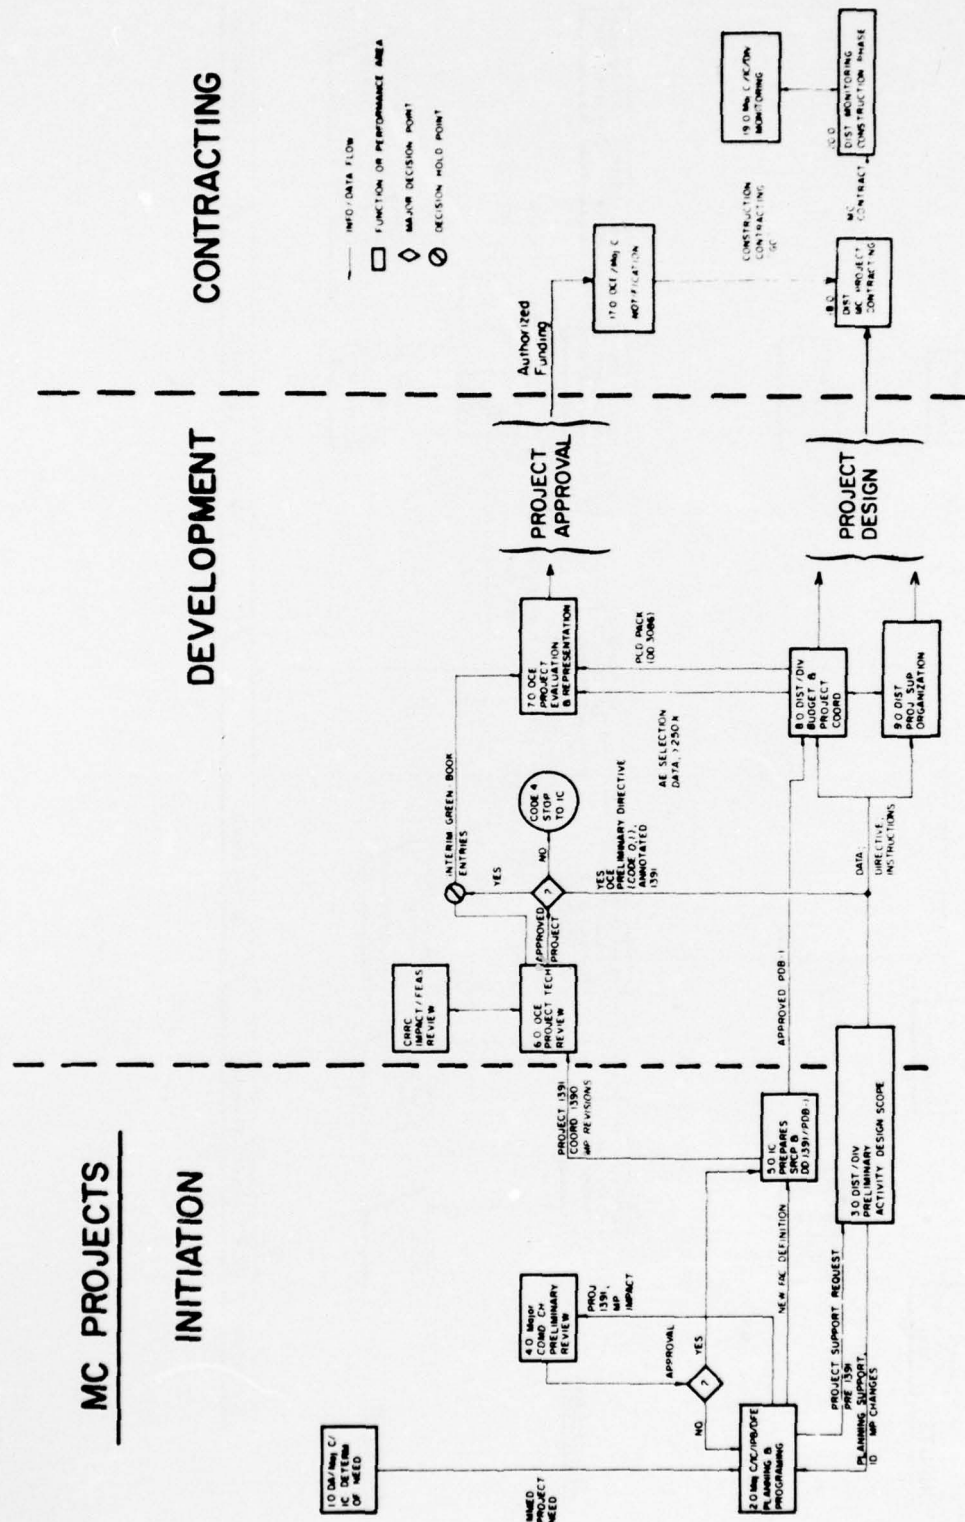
MC PROJECTS

INITIATION

DEVELOPMENT

CONTRACTING

INFO/DATA FLOW
FUNCTION OR PERFORMANCE AREA
MAJOR DECISION POINT
DECISION HOLD POINT

1.0 DA/Maj C/ IC DETERM OF NEED

NEED PROJECT NEED

2.0 Maj C/IC/IPB/DFE PLANNING & PROGRAMING

NO

?

YES

APPROVAL

4.0 Major COMD CH PRELIMINARY REVIEW

PROJ 1391, MP IMPACT

NEW FAC DEFINITION

PROJECT SUPPORT REQUEST PRE 1391

PLANNING SUPPORT, 1D MP CHANGES

5.0 IC PREPARES SRCP & DD 1391/PDB-I

3.0 DIST/DIV PRELIMINARY ACTIVITY DESIGN SCOPE

PROJECT 1391 COORD 1390 MP REVISIONS

APPROVED PDB-I

CRRC IMPACT/FEAS REVIEW

6.0 OCE PROJECT TECH REVIEW

APPROVED PROJECT

?

YES

INTERIM GREEN BOOK ENTRIES

NO

CODE 4 STOP TO IC

YES OCE PRELIMINARY DIRECTIVE (CODE 0,1) ANNOTATED 1391

AE SELECTION DATA, 1250 K

DATA

DIRECTIVE INSTRUCTIONS

7.0 OCE PROJECT EVALUATION & REPRESENTATION

PLD PACK (DD 3086)

8.0 DIST/DIV BUDGET & PROJECT COORD

9.0 DIST PROJ SUP ORGANIZATION

PROJECT APPROVAL

PROJECT DESIGN

Authorized Funding

17.0 OCE/Maj C NOTIFICATION

CONSTRUCTION CONTRACTING IC

18.0 DIST MC PROJECT CONTRACTING

MC CONTRACT

20.0 DIST MONITORING CONSTRUCTION PHASE

19.0 Maj C/IC/DN MONITORING